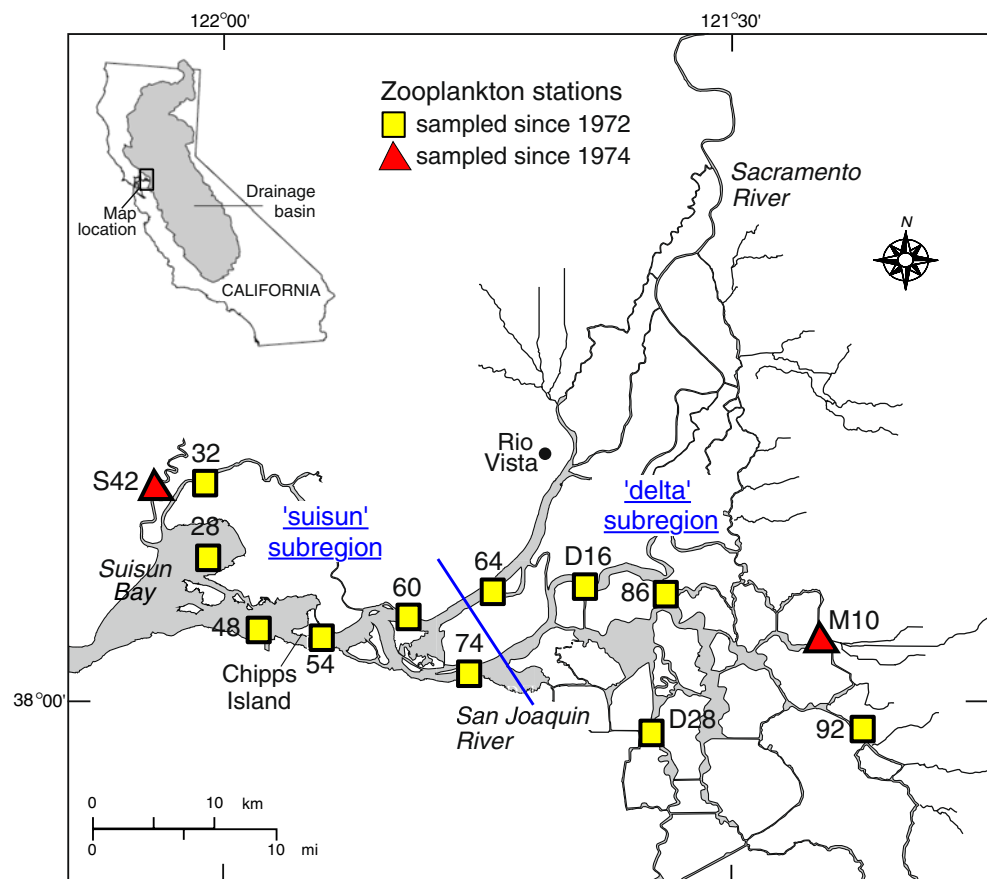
122°00'

121°30'

Zooplankton stations
sampled since 1972
sampled since 1974

Map location

Drainage basin

CALIFORNIA

Sacramento River

N

Rio Vista

32

S42

28

'suisun' subregion

'delta' subregion

Suisun Bay

64

D16

86

60

48

54

74

M10

Chipps Island

38°00'

San Joaquin River

D28

92

0 10 km

0 10 mi